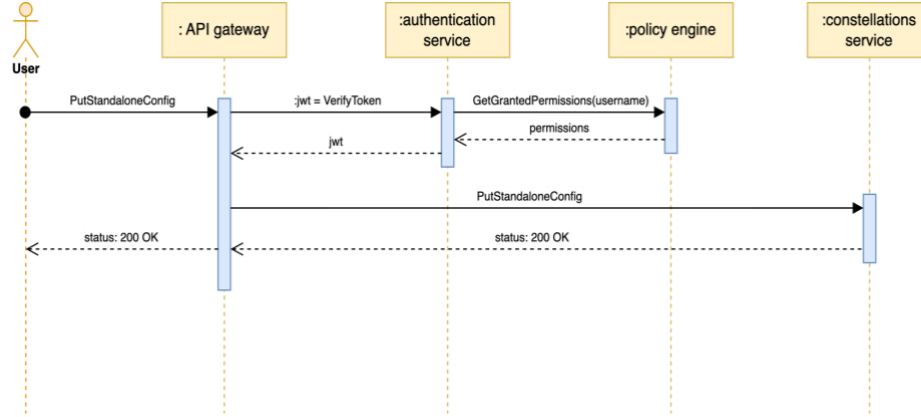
User

: API gateway

:authentication service

:policy engine

:constellations service

PutStandaloneConfig

:jwt = VerifyToken

GetGrantedPermissions(username)

permissions

jwt

PutStandaloneConfig

status: 200 OK

status: 200 OK